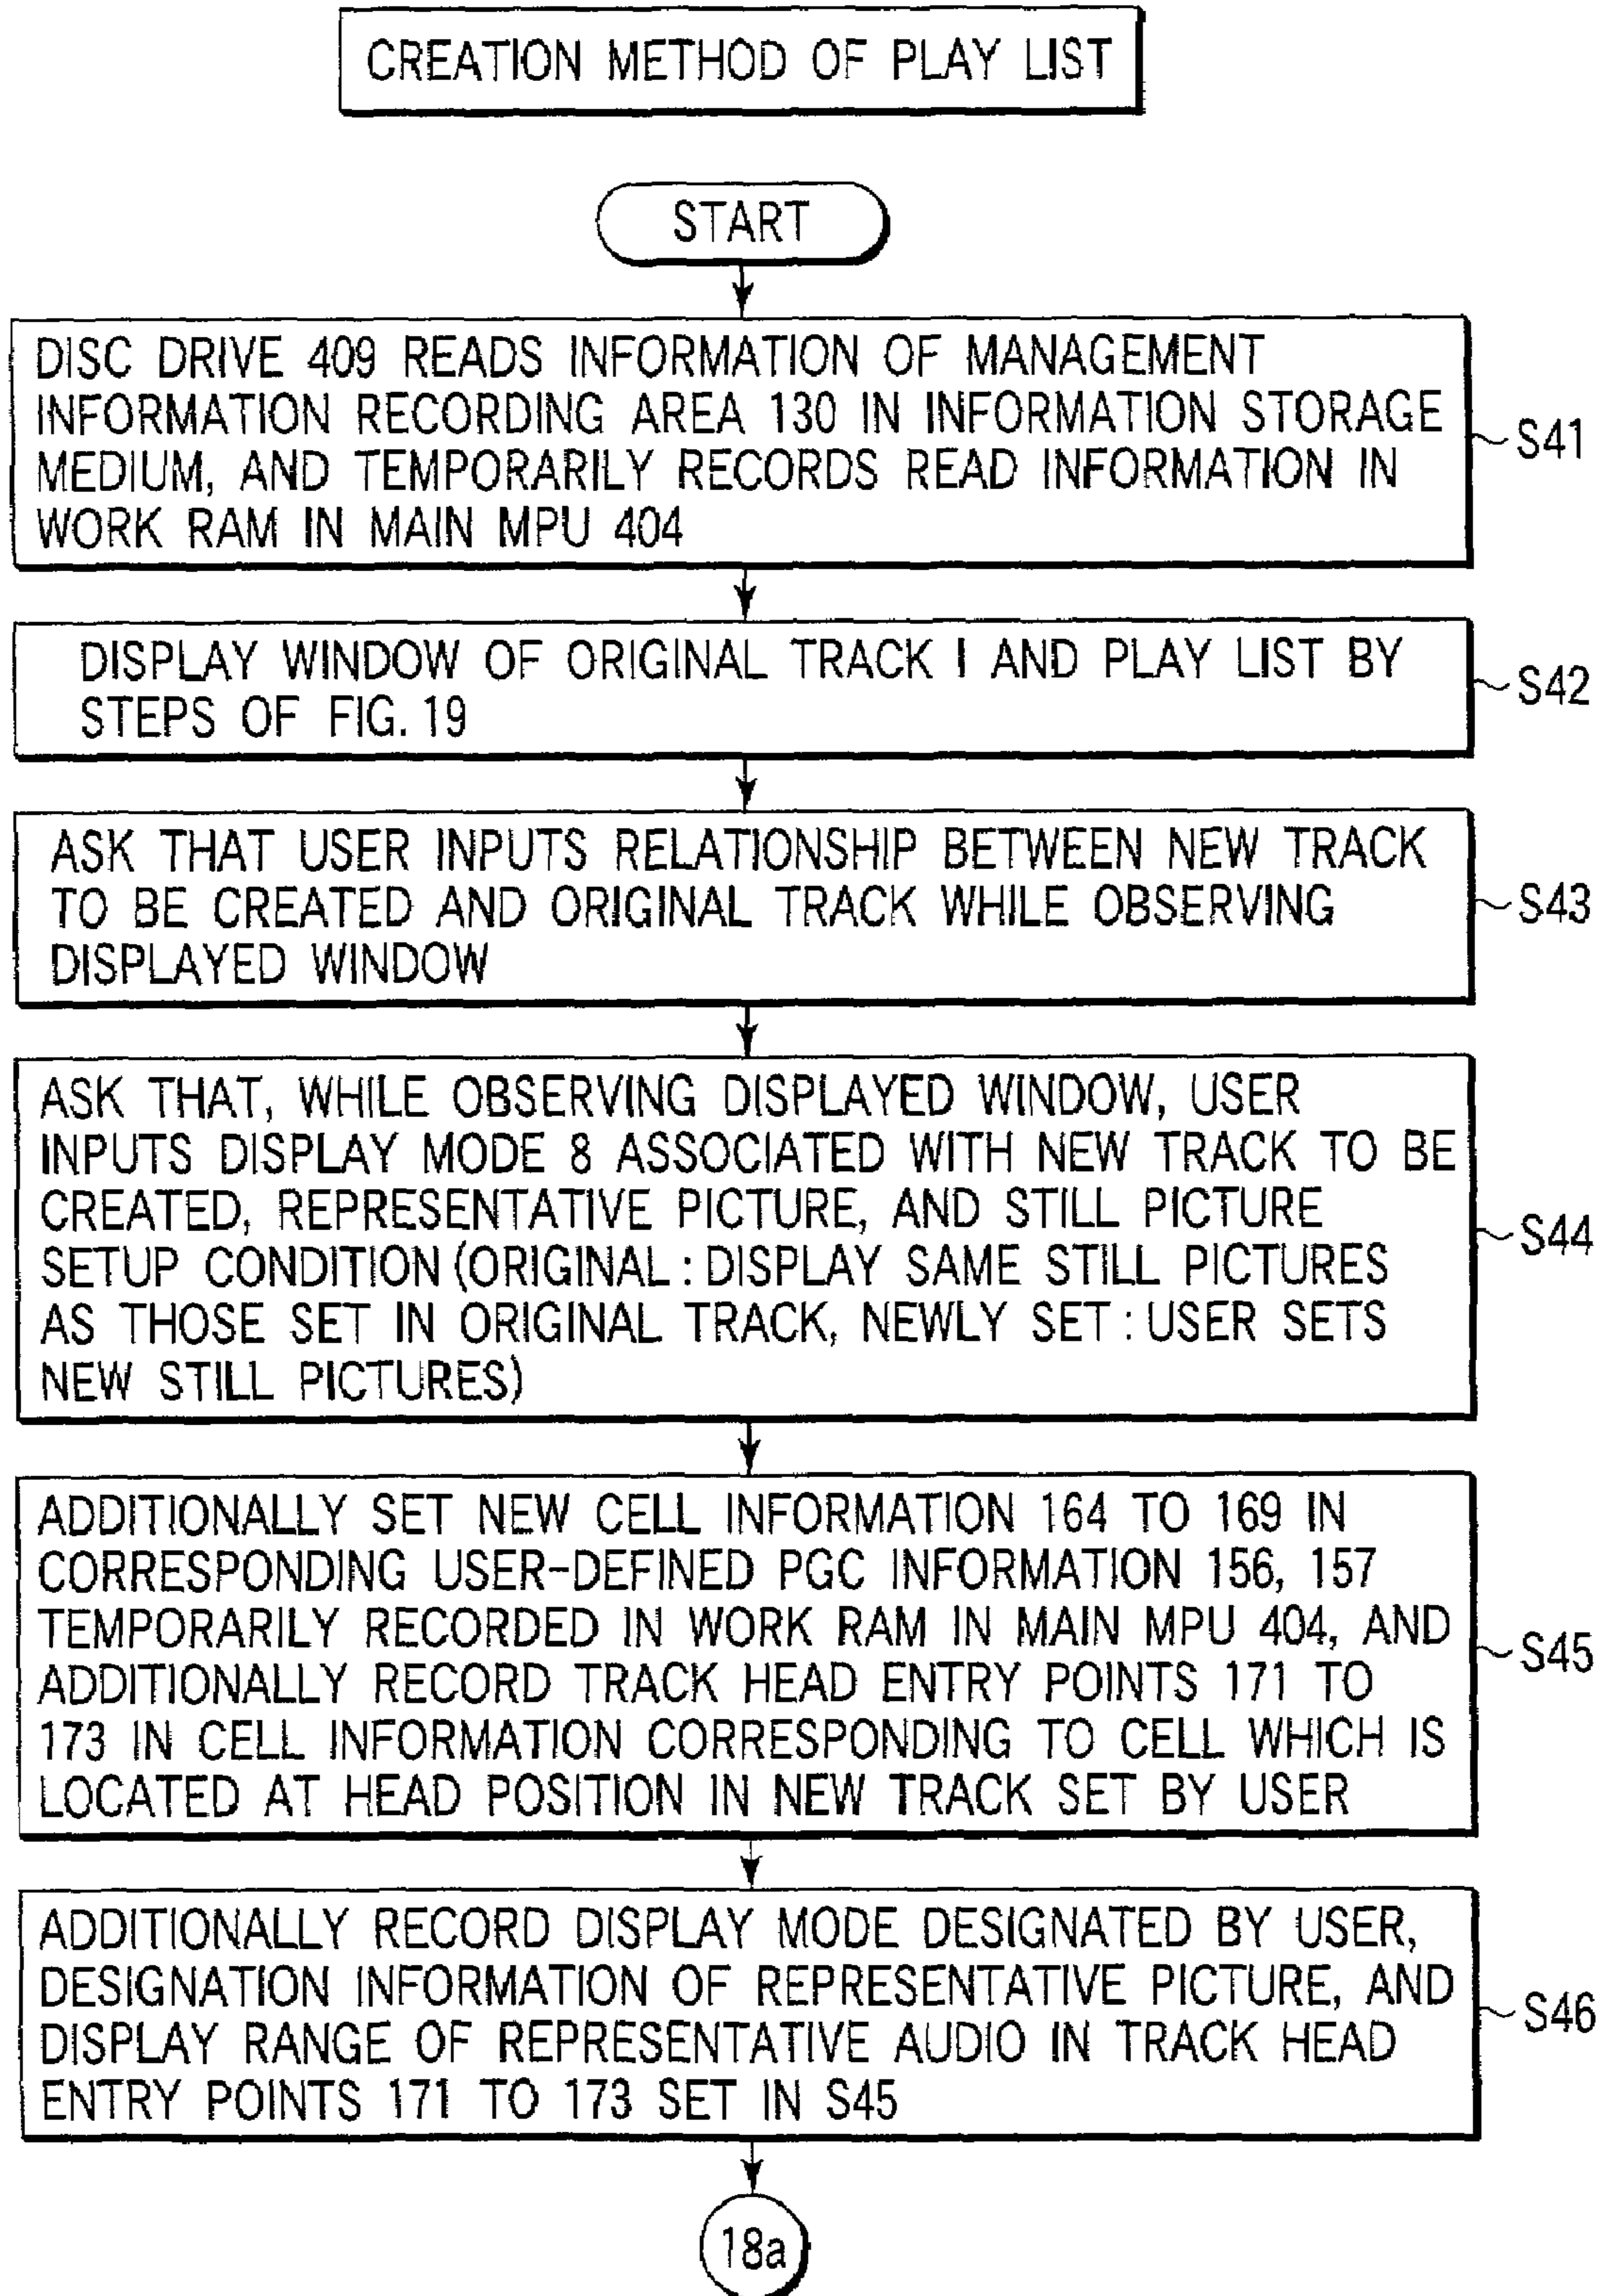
CREATION METHOD OF PLAY LIST

START

DISC DRIVE 409 READS INFORMATION OF MANAGEMENT INFORMATION RECORDING AREA 130 IN INFORMATION STORAGE MEDIUM, AND TEMPORARILY RECORDS READ INFORMATION IN WORK RAM IN MAIN MPU 404

S41

DISPLAY WINDOW OF ORIGINAL TRACK I AND PLAY LIST BY STEPS OF FIG. 19

S42

ASK THAT USER INPUTS RELATIONSHIP BETWEEN NEW TRACK TO BE CREATED AND ORIGINAL TRACK WHILE OBSERVING DISPLAYED WINDOW

S43

ASK THAT, WHILE OBSERVING DISPLAYED WINDOW, USER INPUTS DISPLAY MODE 8 ASSOCIATED WITH NEW TRACK TO BE CREATED, REPRESENTATIVE PICTURE, AND STILL PICTURE SETUP CONDITION (ORIGINAL : DISPLAY SAME STILL PICTURES AS THOSE SET IN ORIGINAL TRACK, NEWLY SET : USER SETS NEW STILL PICTURES)

S44

ADDITIONALLY SET NEW CELL INFORMATION 164 TO 169 IN CORRESPONDING USER-DEFINED PGC INFORMATION 156, 157 TEMPORARILY RECORDED IN WORK RAM IN MAIN MPU 404, AND ADDITIONALLY RECORD TRACK HEAD ENTRY POINTS 171 TO 173 IN CELL INFORMATION CORRESPONDING TO CELL WHICH IS LOCATED AT HEAD POSITION IN NEW TRACK SET BY USER

S45

ADDITIONALLY RECORD DISPLAY MODE DESIGNATED BY USER, DESIGNATION INFORMATION OF REPRESENTATIVE PICTURE, AND DISPLAY RANGE OF REPRESENTATIVE AUDIO IN TRACK HEAD ENTRY POINTS 171 TO 173 SET IN S45

S46

18a